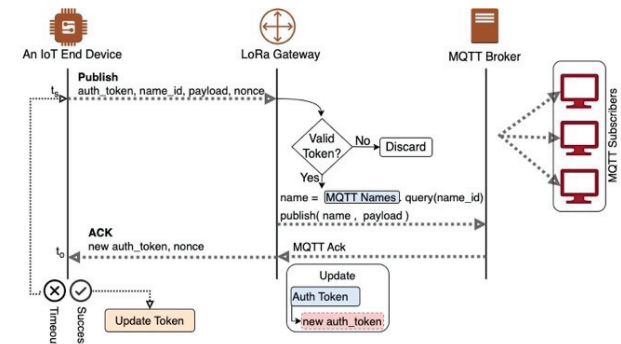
An IoT End Device

LoRa Gateway

MQTT Broker

Publish
auth_token, name_id, payload, nonce

$t_s$

Valid Token?

No

Discard

Yes

name = MQTT Names. query(name_id)

publish( name , payload )

MQTT Subscribers

ACK
new auth_token, nonce

$t_0$

MQTT Ack

Update

Auth Token

new auth_token

Timeou

Succes

Update Token